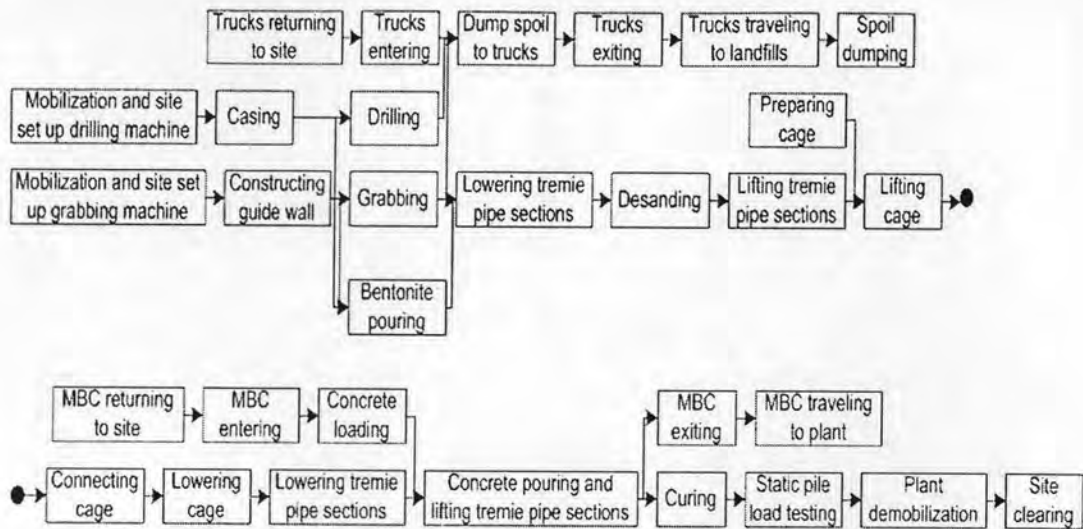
Trucks returning to site

Trucks entering

Dump spoil to trucks

Trucks exiting

Trucks traveling to landfills

Spoil dumping

Mobilization and site set up drilling machine

Casing

Drilling

Preparing cage

Mobilization and site set up grabbing machine

Constructing guide wall

Grabbing

Lowering tremie pipe sections

Desanding

Lifting tremie pipe sections

Lifting cage

Bentonite pouring

MBC returning to site

MBC entering

Concrete loading

MBC exiting

MBC traveling to plant

Connecting cage

Lowering cage

Lowering tremie pipe sections

Concrete pouring and lifting tremie pipe sections

Curing

Static pile load testing

Plant demobilization

Site clearing